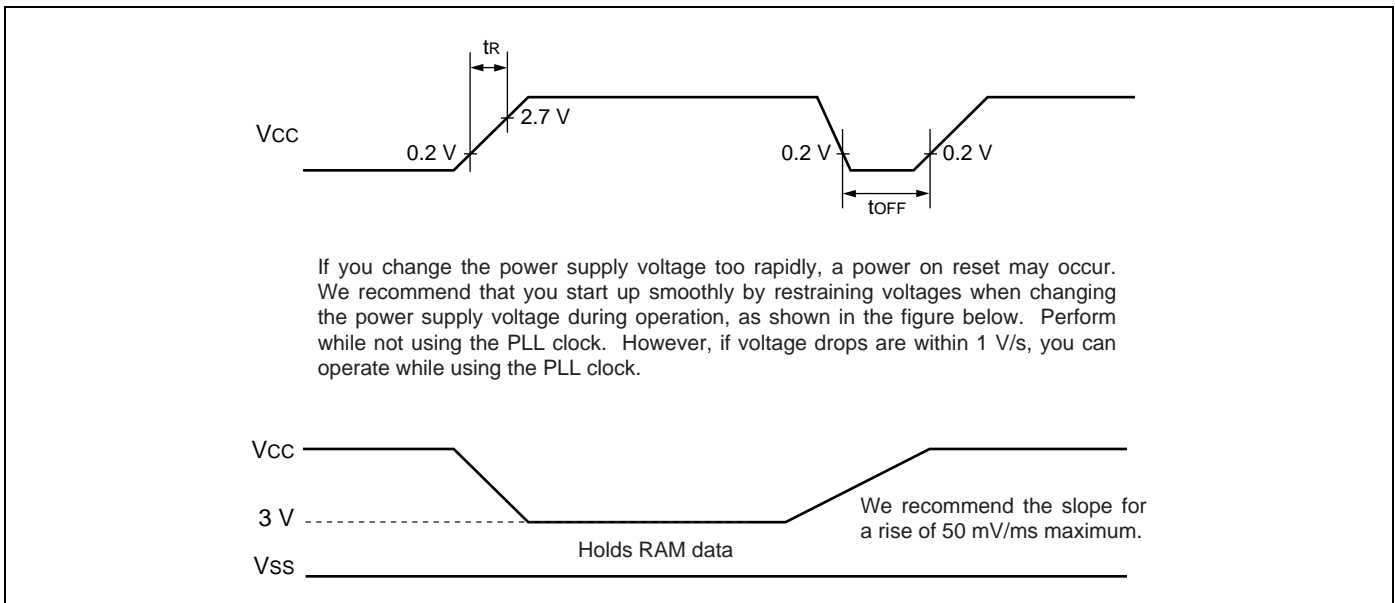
$t_R$

Vcc

2.7 V

0.2 V

0.2 V

0.2 V

$t_{OFF}$

If you change the power supply voltage too rapidly, a power on reset may occur. We recommend that you start up smoothly by restraining voltages when changing the power supply voltage during operation, as shown in the figure below. Perform while not using the PLL clock. However, if voltage drops are within 1 V/s, you can operate while using the PLL clock.

Vcc

3 V

We recommend the slope for a rise of 50 mV/ms maximum.

Holds RAM data

Vss